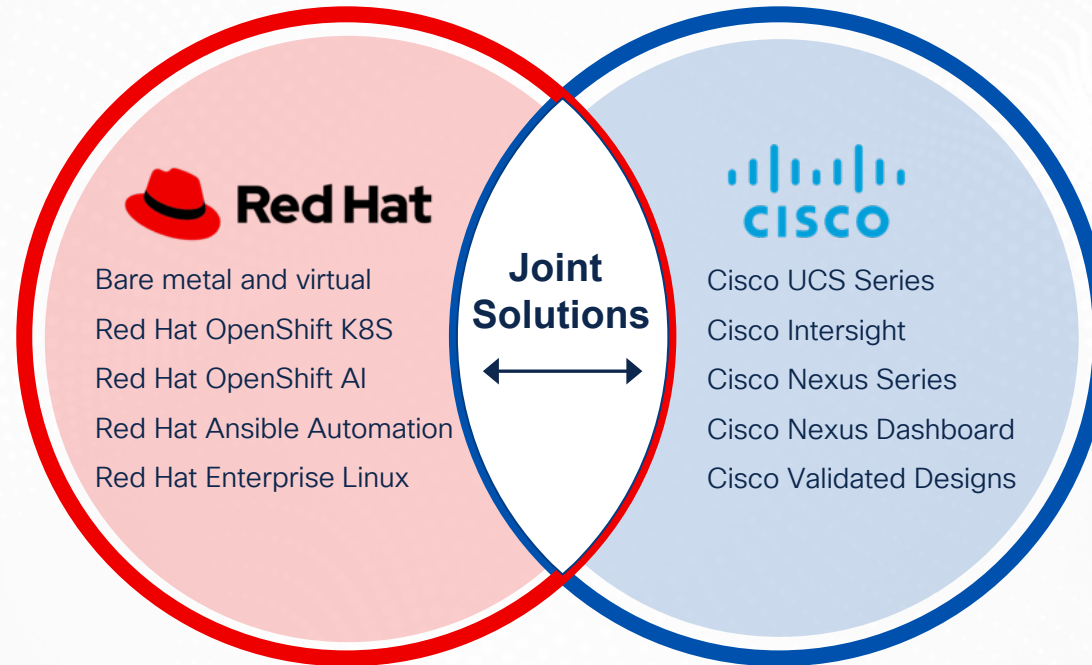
Red Hat

Bare metal and virtual
Red Hat OpenShift K8S
Red Hat OpenShift AI
Red Hat Ansible Automation
Red Hat Enterprise Linux

Joint Solutions

CISCO

Cisco UCS Series
Cisco Intersight
Cisco Nexus Series
Cisco Nexus Dashboard
Cisco Validated Designs